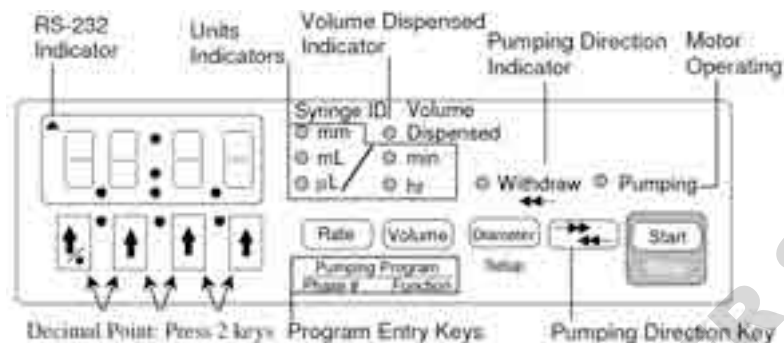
RS-232 Indicator

Units Indicators

Volume Dispensed Indicator

Pumping Direction Indicator

Motor Operating

Syringe ID Volume

mm

Dispensed

mL

min

µL

hr

Withdraw

Pumping

Rate

Volume

Diameter

Setup

Start

Pumping Program

Phase #

Function

Decimal Point: Press 2 keys

Program Entry Keys

Pumping Direction Key